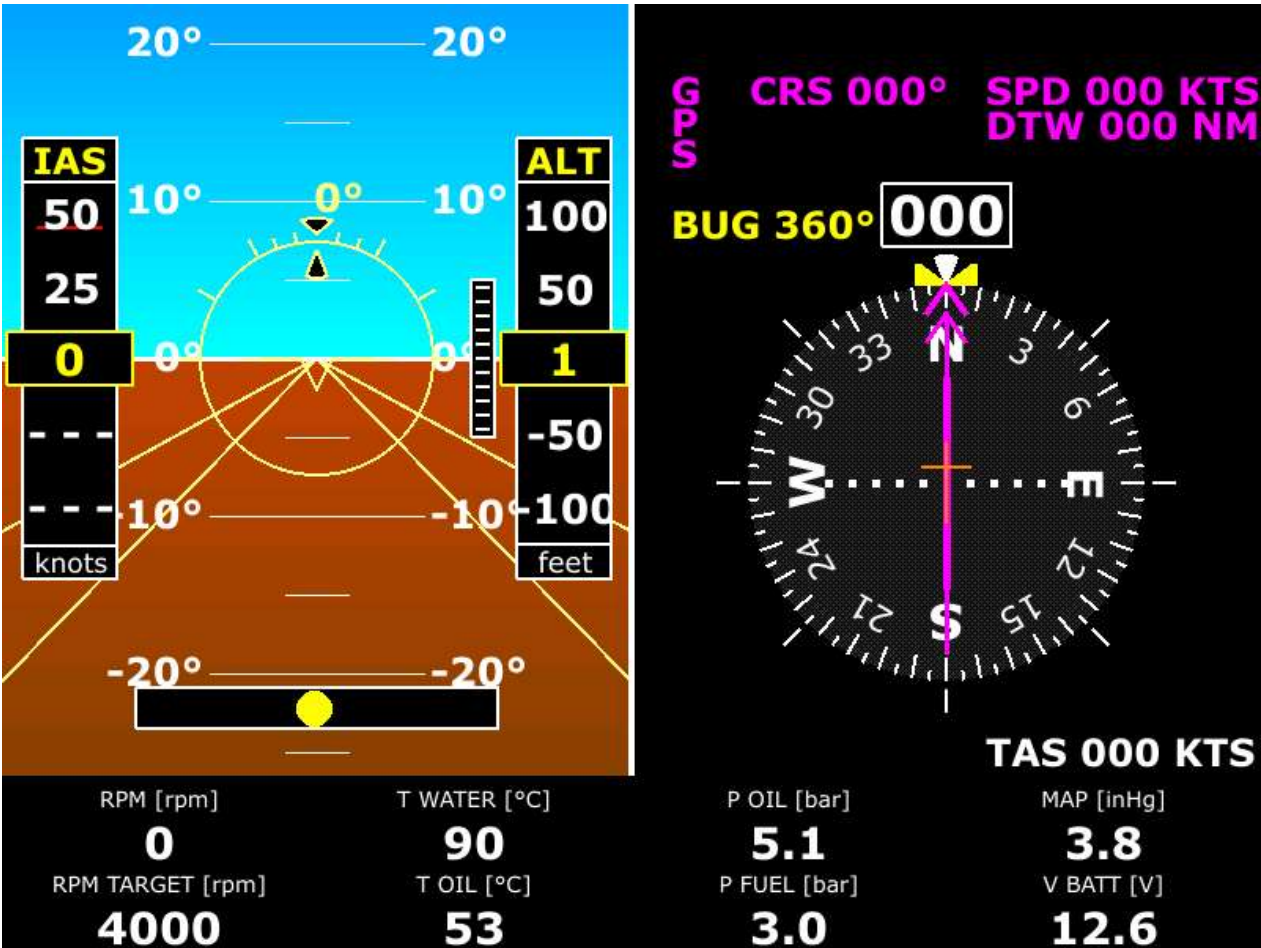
20° 20°

IAS

10° 0° 10°

50

25

0

0° 0°

- - -

- - - -10° -10°

knots

ALT

100

50

1

-50

-100

feet

-20° -20°

G
P
S

CRS 000°

SPD 000 KTS
DTW 000 NM

BUG 360° 000

N 3 6 E 12 15 S 21 24 W 30 33

TAS 000 KTS

RPM [rpm]
0

T WATER [°C]
90

P OIL [bar]
5.1

MAP [inHg]
3.8

RPM TARGET [rpm]
4000

T OIL [°C]
53

P FUEL [bar]
3.0

V BATT [V]
12.6